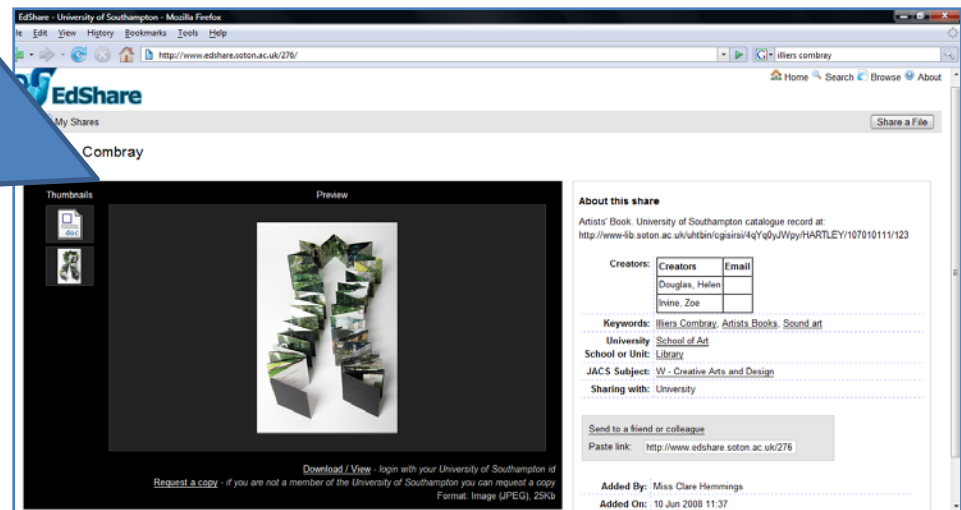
EdShare - University of Southampton - Mozilla Firefox

le Edit View History Bookmarks Tools Help

http://www.edshare.soton.ac.uk/276/

illiers combray

Home Search Browse About

EdShare

My Shares

Share a File

Combray

Thumbnails

doc

Preview

Download / View - login with your University of Southampton id

Request a copy - if you are not a member of the University of Southampton you can request a copy

Format: Image (JPEG), 25Kb

About this share

Artists' Book. University of Southampton catalogue record at: http://www-lib.soton.ac.uk/uhtbin/cgisirsi/4qYq0yJWpy/HARTLEY/107010111/123

Creators:

| Creators | Email |
|---|---|
| Douglas, Helen | |
| Irvine, Zoe | |

Keywords: Illiers Combray, Artists Books, Sound art

University School or Unit: School of Art, Library

JACS Subject: W - Creative Arts and Design

Sharing with: University

Send to a friend or colleague

Paste link: http://www.edshare.soton.ac.uk/276

Added By: Miss Clare Hemmings

Added On: 10 Jun 2008 11:37